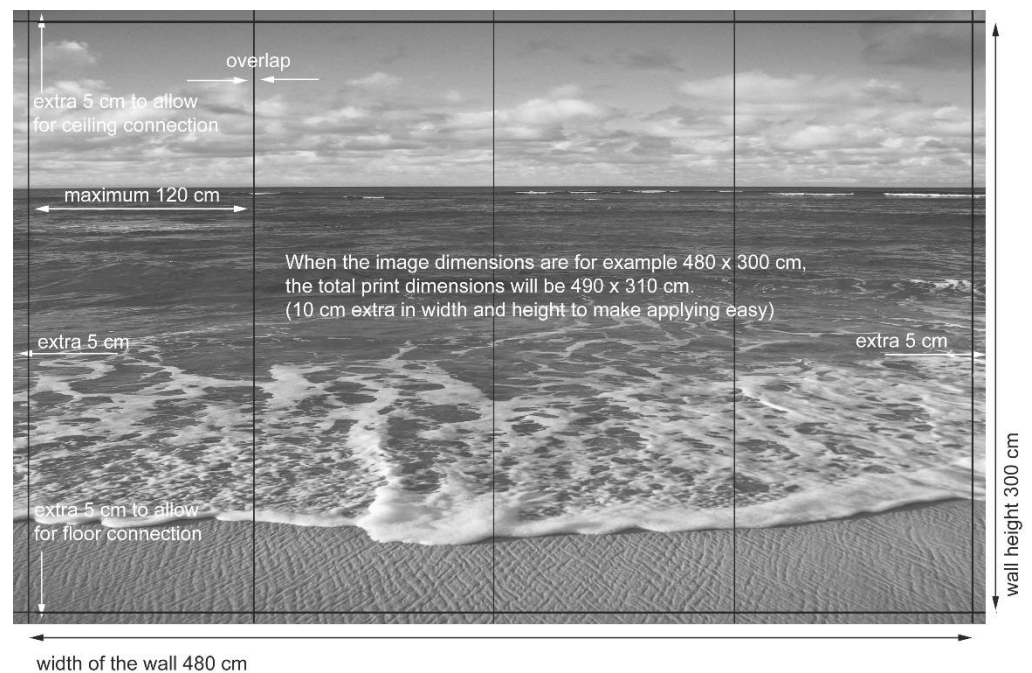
overlap

extra 5 cm to allow for ceiling connection

maximum 120 cm

When the image dimensions are for example 480 x 300 cm, the total print dimensions will be 490 x 310 cm. (10 cm extra in width and height to make applying easy)

extra 5 cm

extra 5 cm

extra 5 cm to allow for floor connection

wall height 300 cm

width of the wall 480 cm